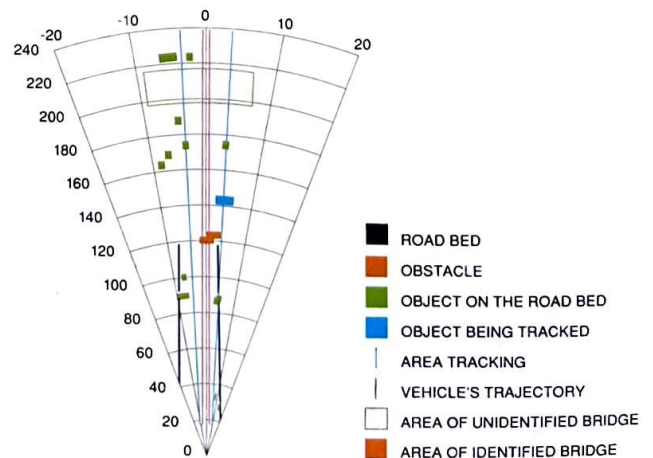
-20
-10
0
10
20
240
220
200
180
160
140
120
100
80
60
40
20
0

ROAD BED
OBSTACLE
OBJECT ON THE ROAD BED
OBJECT BEING TRACKED
AREA TRACKING
VEHICLE'S TRAJECTORY
AREA OF UNIDENTIFIED BRIDGE
AREA OF IDENTIFIED BRIDGE